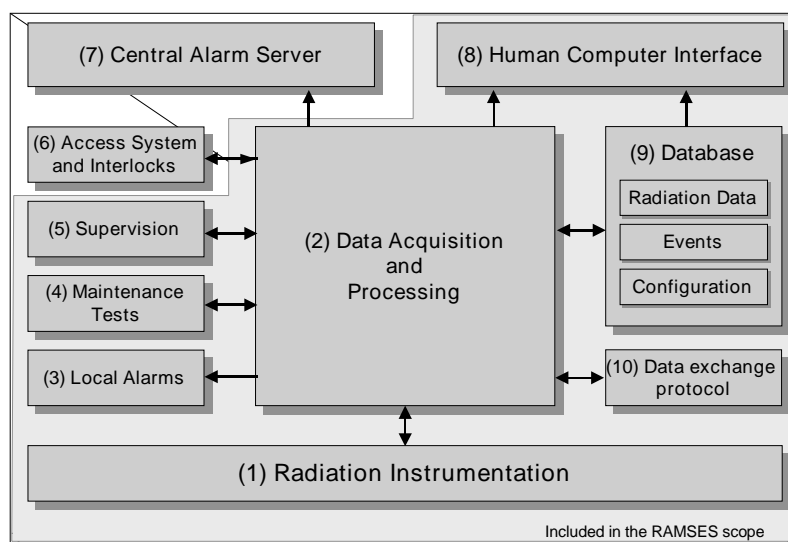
(7) Central Alarm Server

(8) Human Computer Interface

(6) Access System and Interlocks

(2) Data Acquisition and Processing

(9) Database

Radiation Data

Events

Configuration

(5) Supervision

(4) Maintenance Tests

(3) Local Alarms

(10) Data exchange protocol

(1) Radiation Instrumentation

Included in the RAMSES scope